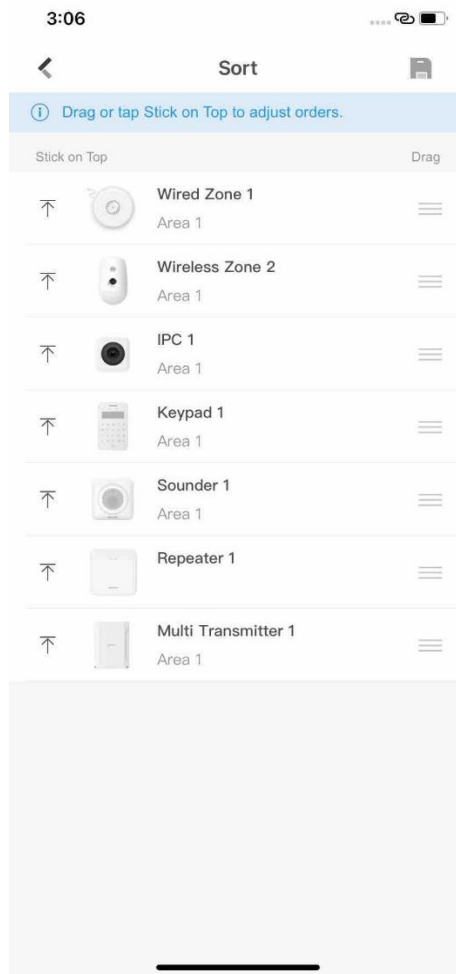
3:06

Sort

Drag or tap Stick on Top to adjust orders.

Stick on Top

Drag

Wired Zone 1
Area 1

Wireless Zone 2
Area 1

IPC 1
Area 1

Keypad 1
Area 1

Sounder 1
Area 1

Repeater 1

Multi Transmitter 1
Area 1